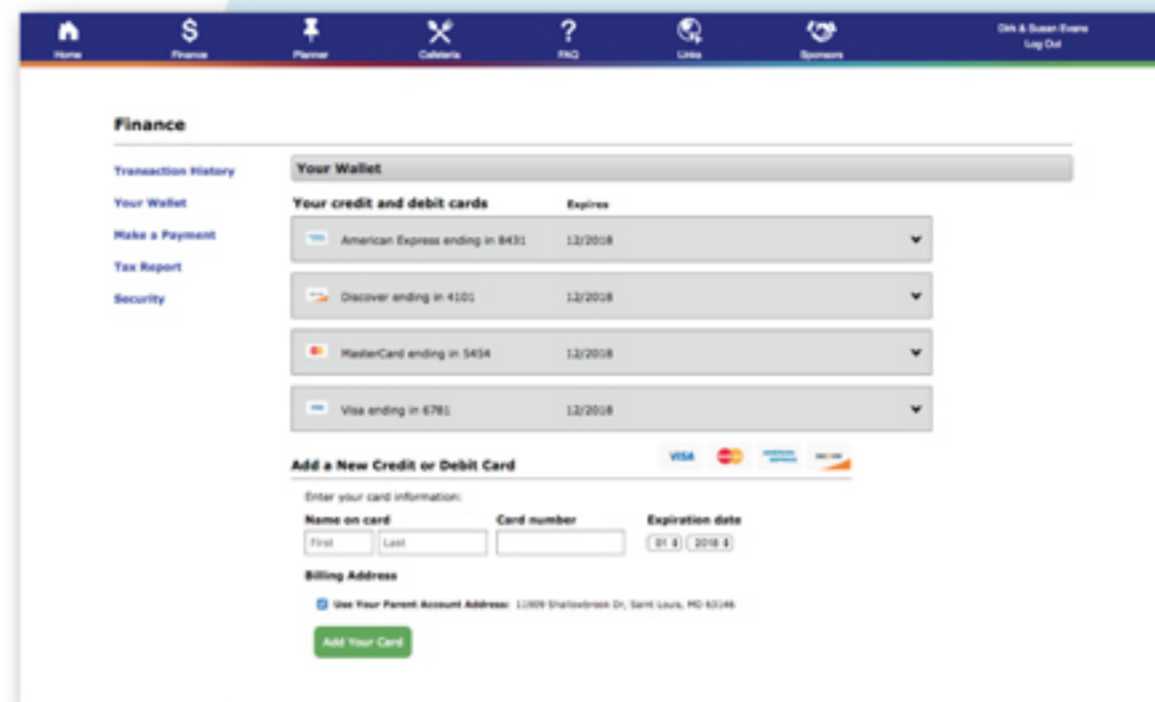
Home
Finance
Planner
Cafeteria
FAQ
Links
Sponsors
Dirk & Susan Evans
Log Out

Finance

Transaction History
Your Wallet
Make a Payment
Tax Report
Security

Your Wallet

Your credit and debit cards
Expires

American Express ending in 8431
12/2018

Discover ending in 4101
12/2018

MasterCard ending in 5454
12/2018

Visa ending in 6781
12/2018

Add a New Credit or Debit Card

VISA

Enter your card information:

Name on card
First
Last

Card number

Expiration date
01
2018

Billing Address

Use Your Parent Account Address: 11909 Shallowbrook Dr, Saint Louis, MO 63146

Add Your Card